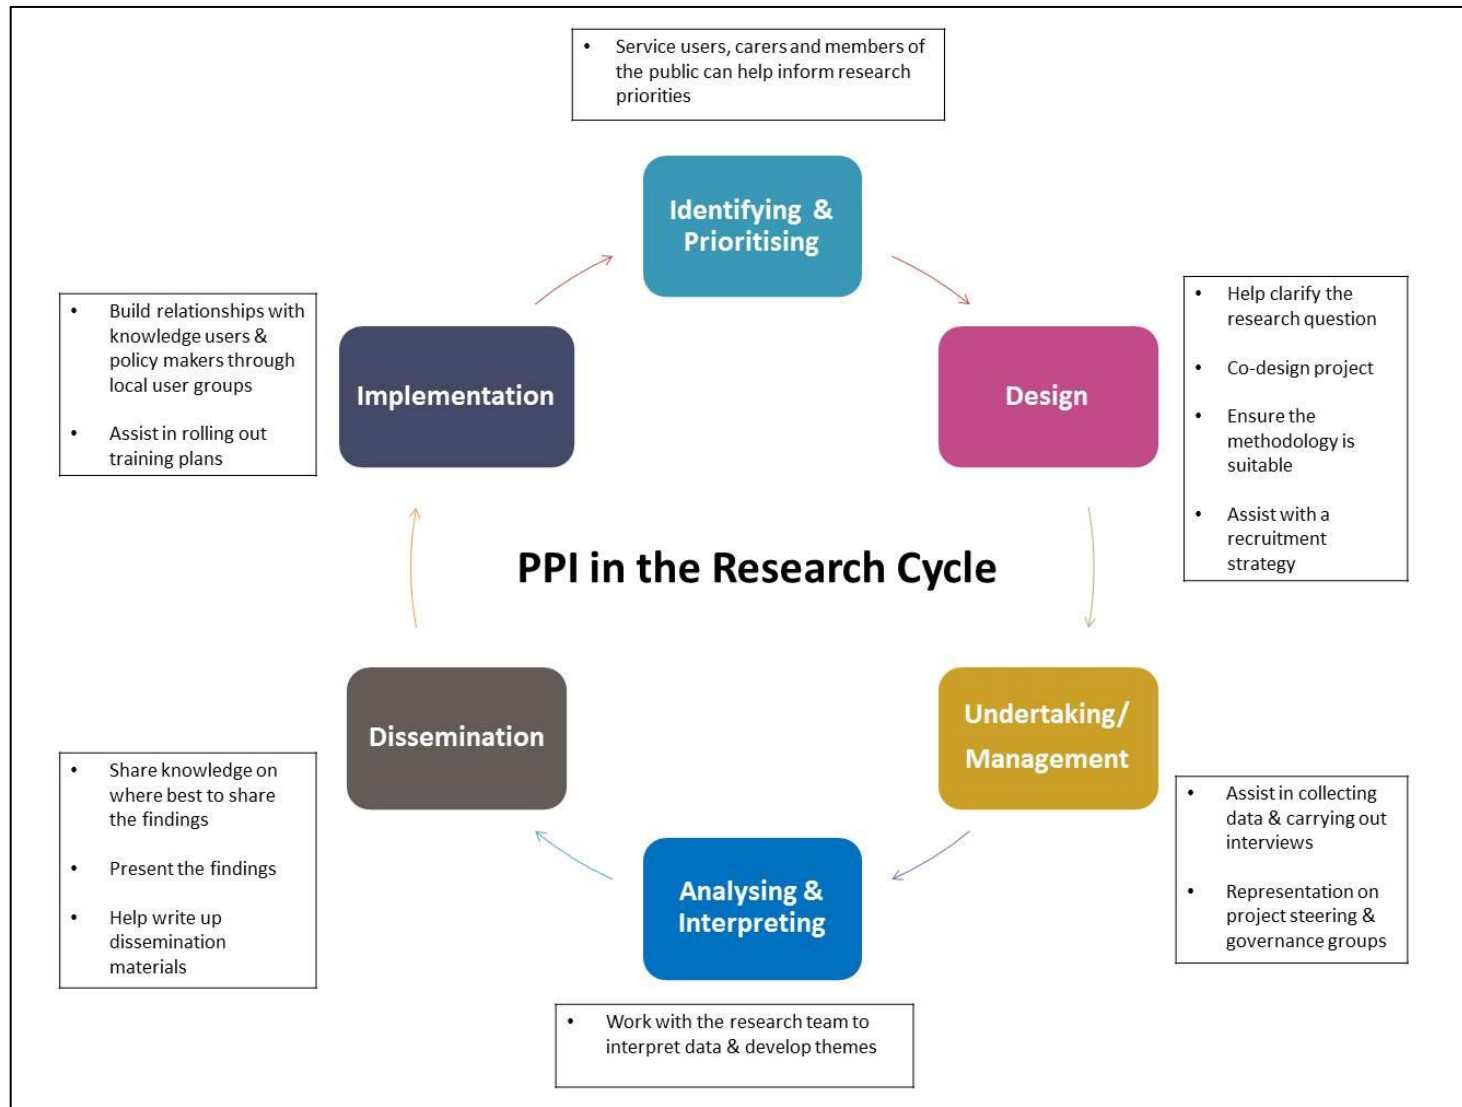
• Service users, carers and members of the public can help inform research priorities

Identifying & Prioritising

• Help clarify the research question
• Co-design project
• Ensure the methodology is suitable
• Assist with a recruitment strategy

Design

• Build relationships with knowledge users & policy makers through local user groups
• Assist in rolling out training plans

Implementation

PPI in the Research Cycle

Undertaking/ Management

• Assist in collecting data & carrying out interviews
• Representation on project steering & governance groups

Dissemination

• Share knowledge on where best to share the findings
• Present the findings
• Help write up dissemination materials

Analysing & Interpreting

• Work with the research team to interpret data & develop themes